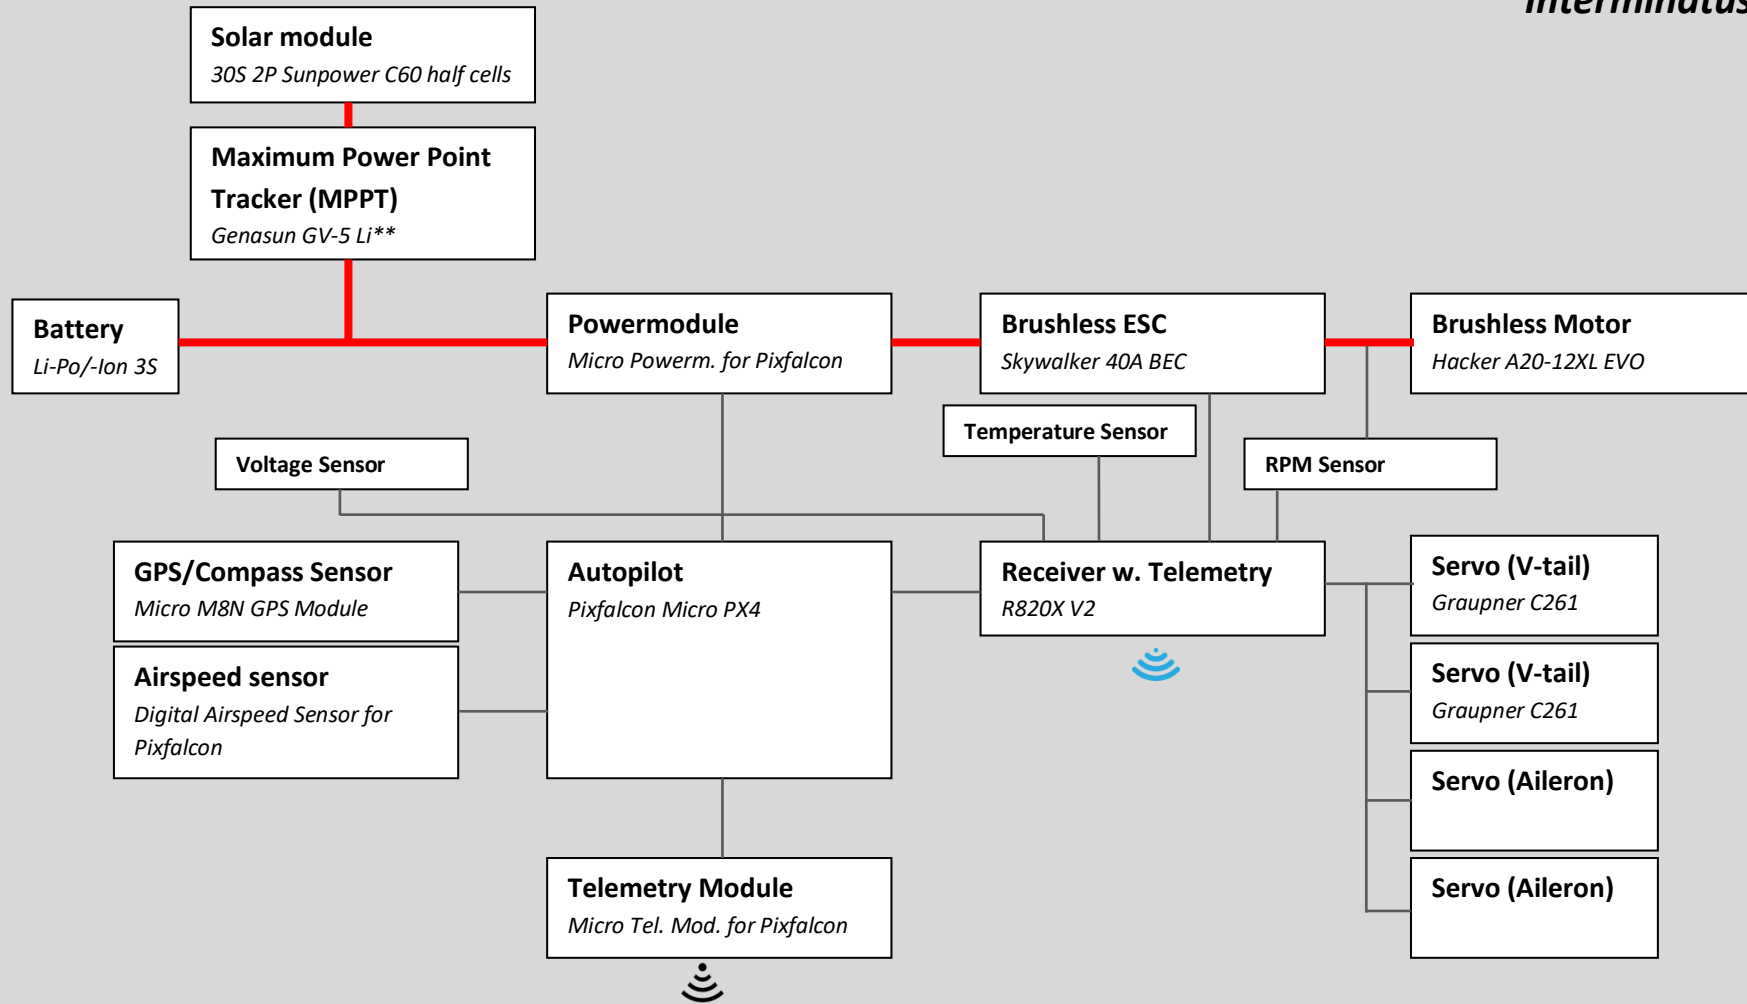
Interminatus

Solar module
30S 2P Sunpower C60 half cells

Maximum Power Point Tracker (MPPT)
Genasun GV-5 Li**

Battery
Li-Po/-Ion 3S

Powermodule
Micro Powerm. for Pixfalcon

Brushless ESC
Skywalker 40A BEC

Brushless Motor
Hacker A20-12XL EVO

Temperature Sensor

Voltage Sensor

RPM Sensor

GPS/Compass Sensor
Micro M8N GPS Module

Autopilot
Pixfalcon Micro PX4

Receiver w. Telemetry
R820X V2

Servo (V-tail)
Graupner C261

Airspeed sensor
Digital Airspeed Sensor for Pixfalcon

Servo (V-tail)
Graupner C261

Servo (Aileron)

Telemetry Module
Micro Tel. Mod. for Pixfalcon

Servo (Aileron)